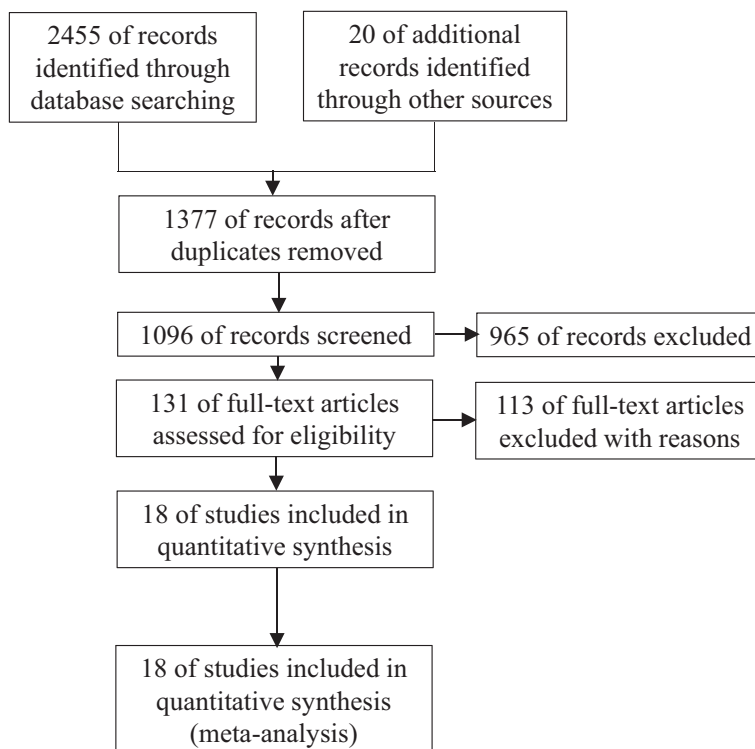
2455 of records identified through database searching

20 of additional records identified through other sources

1377 of records after duplicates removed

1096 of records screened

965 of records excluded

131 of full-text articles assessed for eligibility

113 of full-text articles excluded with reasons

18 of studies included in quantitative synthesis

18 of studies included in quantitative synthesis (meta-analysis)